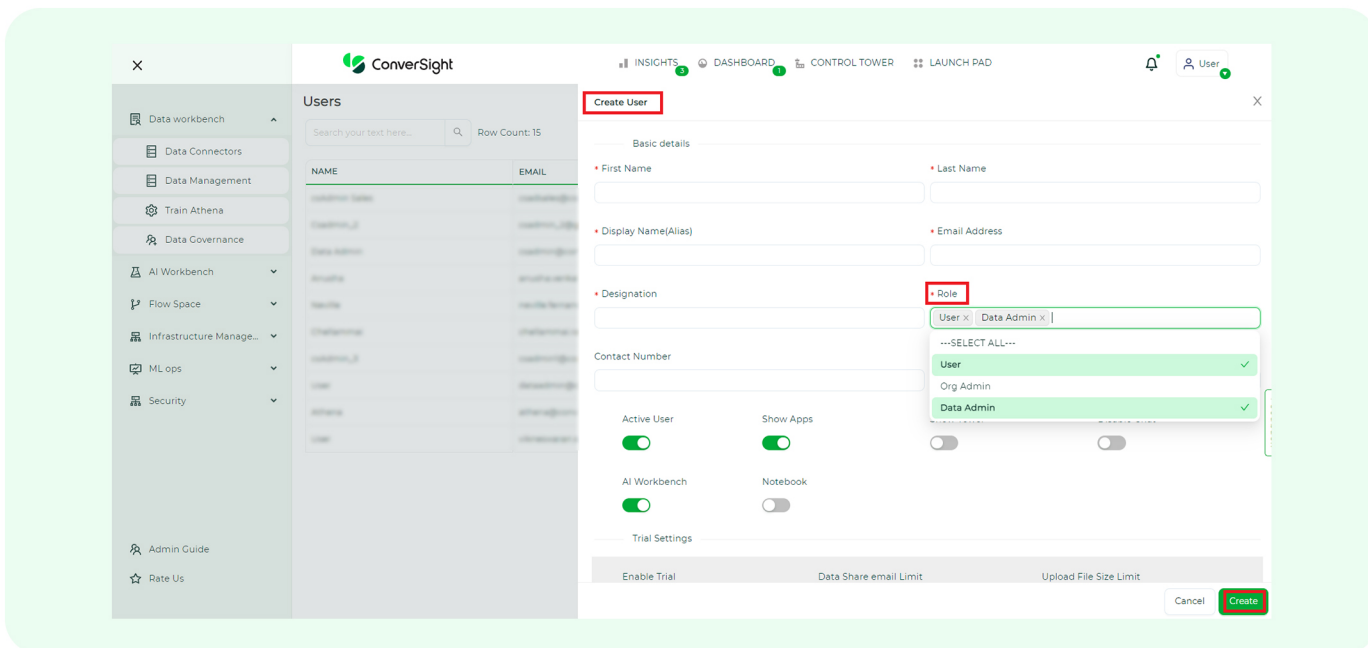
ConverSight

INSIGHTS 3 DASHBOARD 1 CONTROL TOWER LAUNCH PAD

User

Data workbench
Data Connectors
Data Management
Train Athena
Data Governance
AI Workbench
Flow Space
Infrastructure Manage...
ML ops
Security

Admin Guide
Rate Us

Users
Search your text here... Row Count: 15

| NAME | EMAIL |
|---|---|
| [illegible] | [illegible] |

Create User

Basic details

* First Name
* Last Name
* Display Name(Alias)
* Email Address
* Designation
* Role
User × Data Admin ×
---SELECT ALL---
User
Org Admin
Data Admin

Contact Number

Active User
Show Apps
AI Workbench
Notebook

Trial Settings

Enable Trial
Data Share email Limit
Upload File Size Limit

Cancel
Create